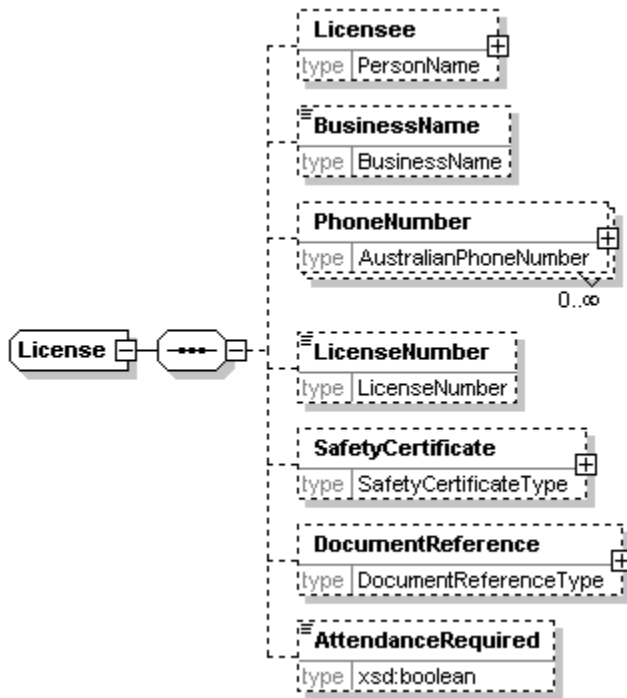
Licensee
type PersonName

BusinessName
type BusinessName

PhoneNumber
type AustralianPhoneNumber
0..∞

License

LicenseNumber
type LicenseNumber

SafetyCertificate
type SafetyCertificateType

DocumentReference
type DocumentReferenceType

AttendanceRequired
type xsd:boolean